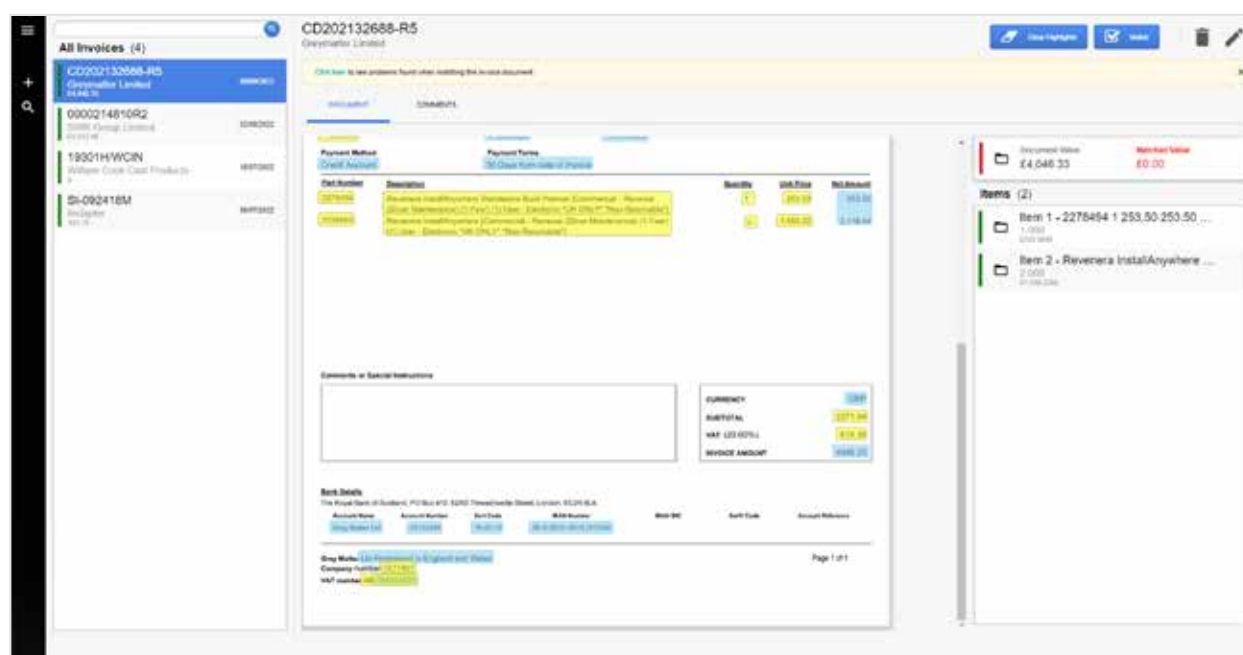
All Invoices (4)

CD202132688-R5
Greymatter Limited
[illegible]

0000214810R2
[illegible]
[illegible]

19301H/WCIN
William Cook Cast Products
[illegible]

SI-092418M
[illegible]
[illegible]

CD202132688-R5
Greymatter Limited

Clear Highlights
Valid

Click here to see problems found when matching this invoice document

DOCUMENT
COMMENTS

Payment Method
Credit Account
Payment Terms
30 Days from date of invoice

Part Number
Description
Quantity
Unit Price
Net Amount

2278494
Revenera InstallAnywhere Standalone Build Version (Commercial - Renewal (Silver Maintenance) (1 Year) (1 User) - Electronic "UK ONLY" "Non-Returnable")
1
253.50
253.50

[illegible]
Revenera InstallAnywhere (Commercial - Renewal (Silver Maintenance) (1 Year) (1 User) - Electronic "UK ONLY" "Non-Returnable")
2
1,559.22
3,118.44

Comments or Special Instructions

CURRENCY
GBP
SUBTOTAL
3371.94
VAT (20.00%)
674.39
INVOICE AMOUNT
4046.33

Bank Details
The Royal Bank of Scotland, PO Box 412, 62/63 Threadneedle Street, London, EC2R 8LA

Account Name
Account Number
Sort Code
IBAN Number
BIC
Swift Code
Account Reference

Grey Matter Ltd
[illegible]
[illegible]
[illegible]

Grey Matter Ltd Registered in England and Wales
Company number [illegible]
VAT number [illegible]

Page 1 of 1

Document Value
£4,046.33
Matched Value
£0.00

Items (2)

Item 1 - 2278494 1 253.50 253.50 ...
1.000
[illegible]

Item 2 - Revenera InstallAnywhere ...
2.000
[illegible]